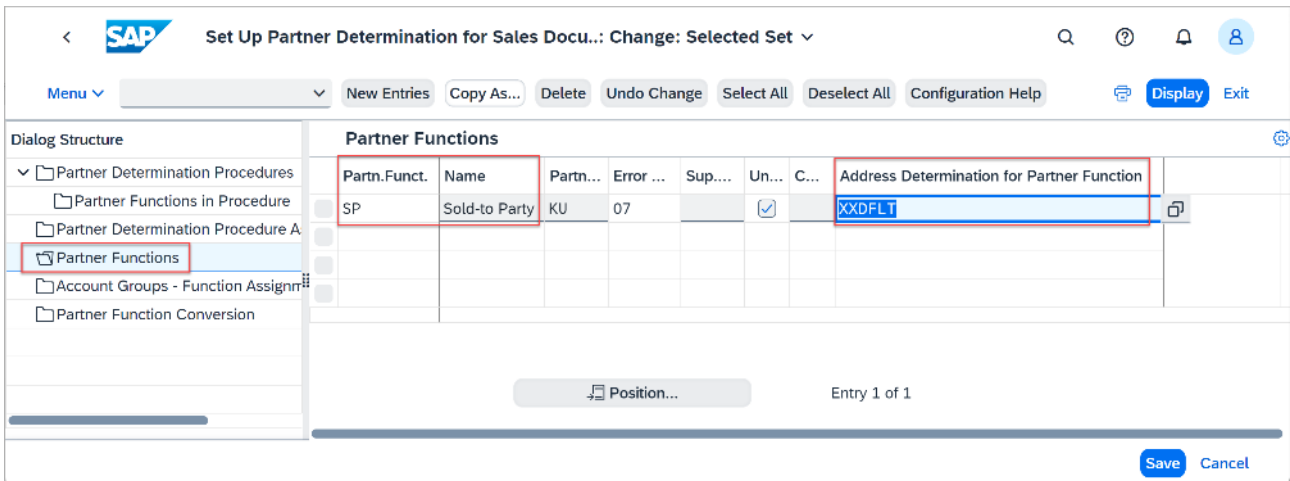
SAP Set Up Partner Determination for Sales Docu..: Change: Selected Set

Menu New Entries Copy As... Delete Undo Change Select All Deselect All Configuration Help Display Exit

Dialog Structure
Partner Determination Procedures
Partner Functions in Procedure
Partner Determination Procedure A
Partner Functions
Account Groups - Function Assignm
Partner Function Conversion

Partner Functions

| Partn.Funct. | Name | Partn... | Error ... | Sup.... | Un... | C... | Address Determination for Partner Function |
|---|---|---|---|---|---|---|---|
| SP | Sold-to Party | KU | 07 | | ☑ | | XXDFLT |

Position...

Entry 1 of 1

Save Cancel